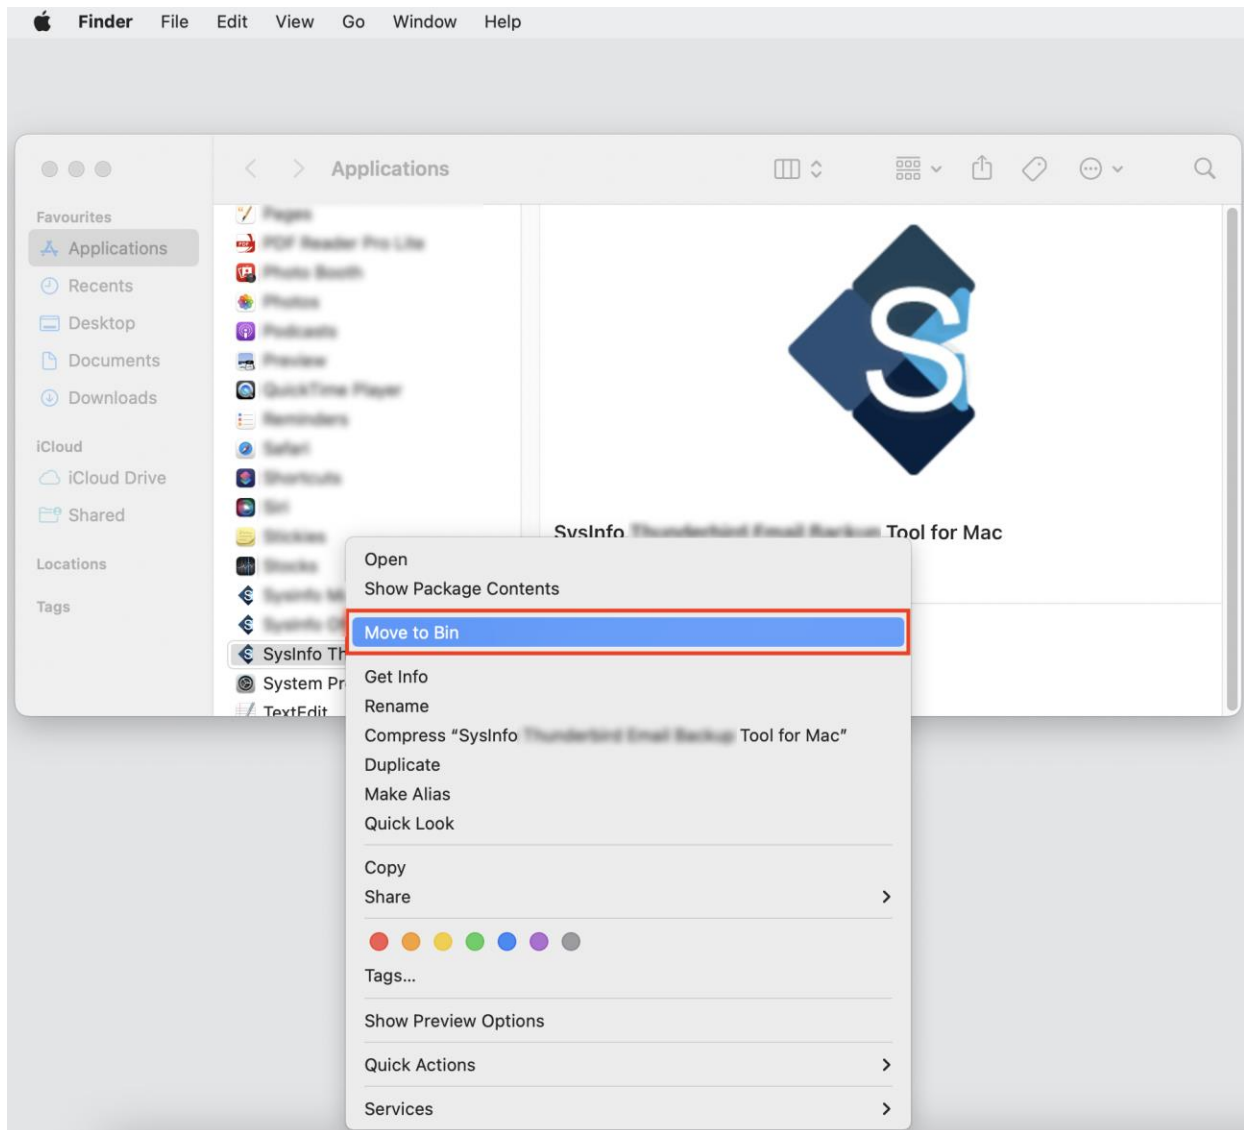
Finder File Edit View Go Window Help

Applications

Favourites
Applications
Recents
Desktop
Documents
Downloads

iCloud
iCloud Drive
Shared

Locations

Tags

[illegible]
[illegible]
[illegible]
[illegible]
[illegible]
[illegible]
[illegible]
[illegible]
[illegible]
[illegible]
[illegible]
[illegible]
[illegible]
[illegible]
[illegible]
SysInfo Th
System Pr
TextEdit

SysInfo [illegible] Tool for Mac

Open
Show Package Contents
Move to Bin
Get Info
Rename
Compress "SysInfo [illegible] Tool for Mac"
Duplicate
Make Alias
Quick Look
Copy
Share
Tags...
Show Preview Options
Quick Actions
Services